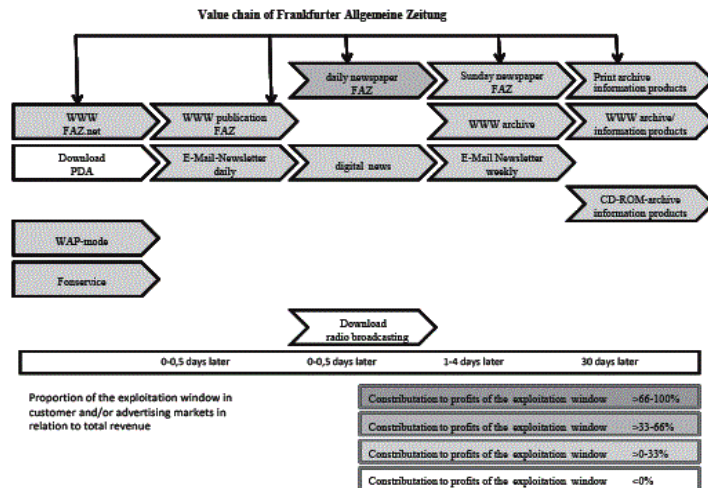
Value chain of Frankfurter Allgemeine Zeitung

daily newspaper FAZ

Sunday newspaper FAZ

Print archive information products

WWW FAZ.net

WWW publication FAZ

WWW archive

WWW archive/ information products

Download PDA

E-Mail-Newsletter daily

digital news

E-Mail Newsletter weekly

CD-ROM-archive information products

WAP-mode

Fonservice

Download radio broadcasting

0-0,5 days later

0-0,5 days later

1-4 days later

30 days later

Proportion of the exploitation window in customer and/or advertising markets in relation to total revenue

Constributation to profits of the exploitation window >66-100%

Constributation to profits of the exploitation window >33-66%

Constributation to profits of the exploitation window >0-33%

Constributation to profits of the exploitation window <0%